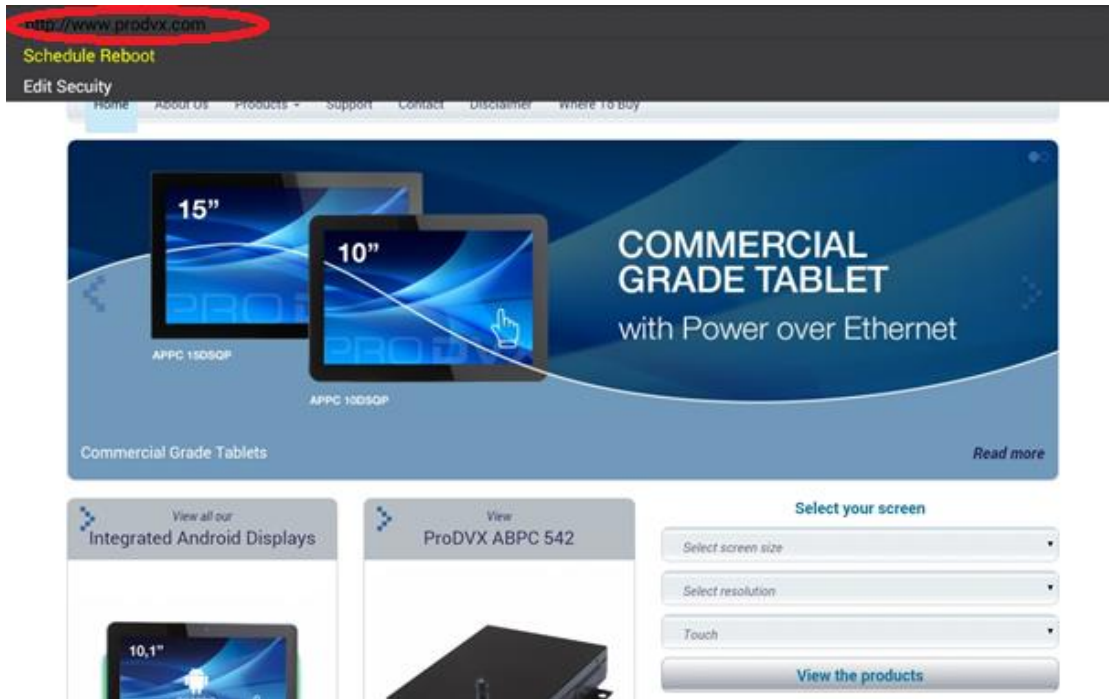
http://www.prodvx.com
Schedule Reboot
Edit Secuity

Home About Us Products Support Contact Disclaimer Where To Buy

15"
10"
APPC 15DSQP
APPC 10DSQP
COMMERCIAL GRADE TABLET
with Power over Ethernet

Commercial Grade Tablets
Read more

View all our
Integrated Android Displays

View
ProDVX ABPC 542

Select your screen
Select screen size
Select resolution
Touch
View the products

10,1"